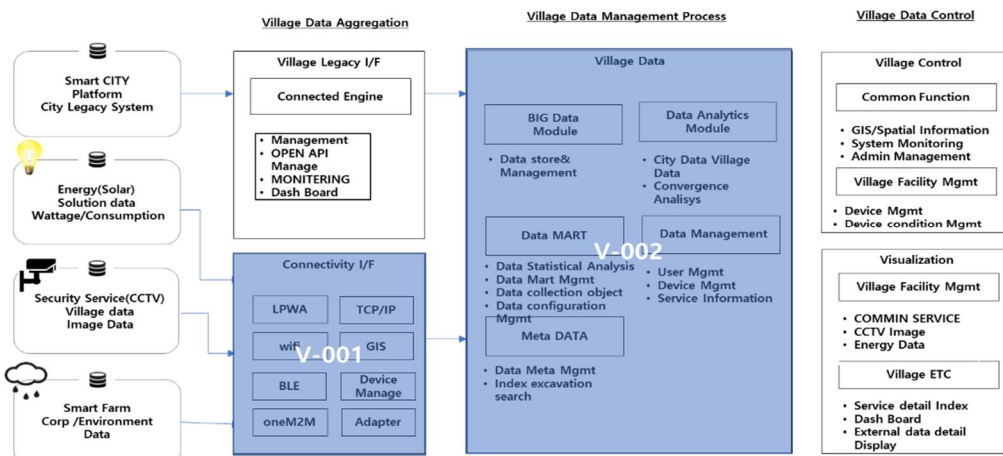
Village Data Aggregation

Village Data Management Process

Village Data Control

Smart CITY Platform City Legacy System

Energy(Solar) Solution data Wattage/Consumption

Security Service(CCTV) Village data Image Data

Smart Farm Corp /Environment Data

Village Legacy I/F

Connected Engine

- Management
- OPEN API Manage
- MONITERING
- Dash Board

Connectivity I/F

LPWA

TCP/IP

wifi

GIS

V-001

BLE

Device Manage

oneM2M

Adapter

Village Data

BIG Data Module

Data Analytics Module

- Data store& Management

- City Data Village Data
- Convergence Analisys

Data MART

V-002

Data Management

- Data Statistical Analysis
- Data Mart Mgmt
- Data collection object
- Data configuration Mgmt

- User Mgmt
- Device Mgmt
- Service Information

Meta DATA

- Data Meta Mgmt
- Index excavation search

Village Control

Common Function

- GIS/Spatial Information
- System Monitoring
- Admin Management

Village Facility Mgmt

- Device Mgmt
- Device condition Mgmt

Visualization

Village Facility Mgmt

- COMMIN SERVICE
- CCTV Image
- Energy Data

Village ETC

- Service detail Index
- Dash Board
- External data detail Display